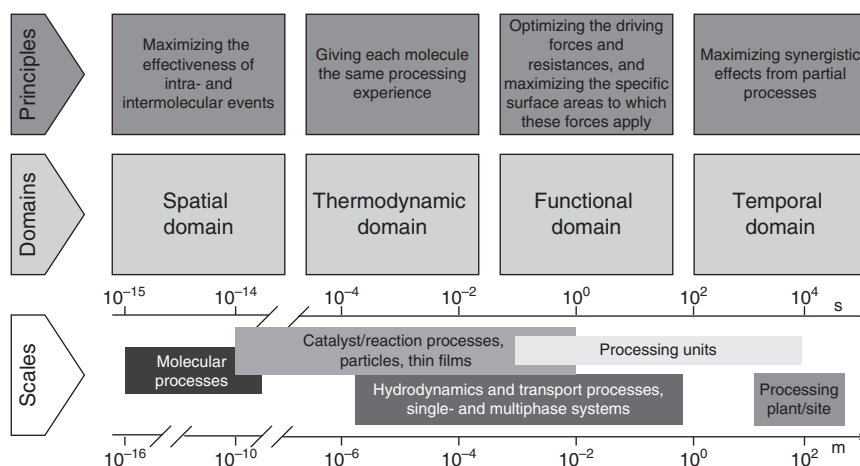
Principles

Maximizing the effectiveness of intra- and intermolecular events

Giving each molecule the same processing experience

Optimizing the driving forces and resistances, and maximizing the specific surface areas to which these forces apply

Maximizing synergistic effects from partial processes

Domains

Spatial domain

Thermodynamic domain

Functional domain

Temporal domain

$10^{-15}$ $10^{-14}$ $10^{-4}$ $10^{-2}$ $10^{0}$ $10^{2}$ $10^{4}$ s

Scales

Molecular processes

Catalyst/reaction processes, particles, thin films

Processing units

Hydrodynamics and transport processes, single- and multiphase systems

Processing plant/site

$10^{-16}$ $10^{-10}$ $10^{-6}$ $10^{-4}$ $10^{-2}$ $10^{0}$ $10^{2}$ m